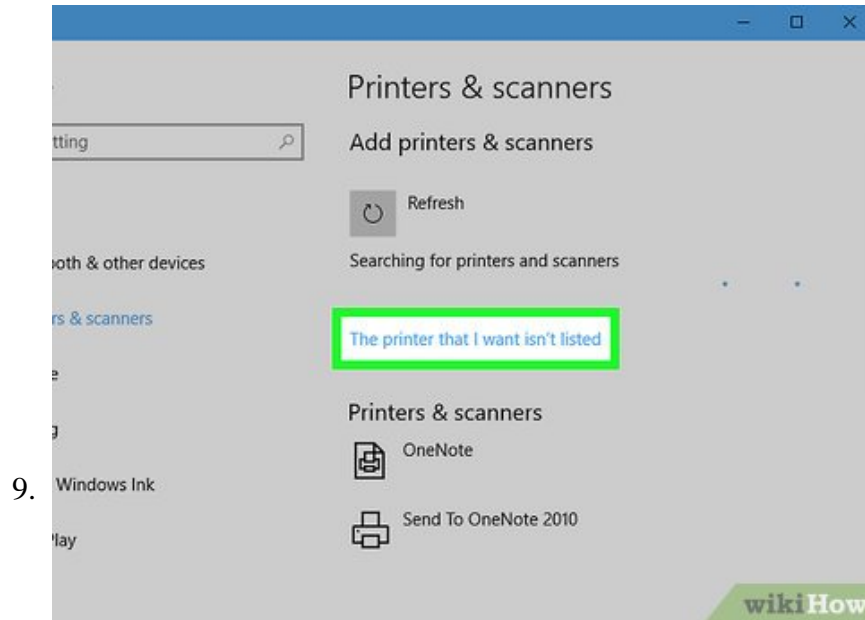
9.

tting

ooth & other devices

rs & scanners

e

g

Windows Ink

Play

Printers & scanners

Add printers & scanners

Refresh

Searching for printers and scanners

The printer that I want isn't listed

Printers & scanners

OneNote

Send To OneNote 2010

wikiHow